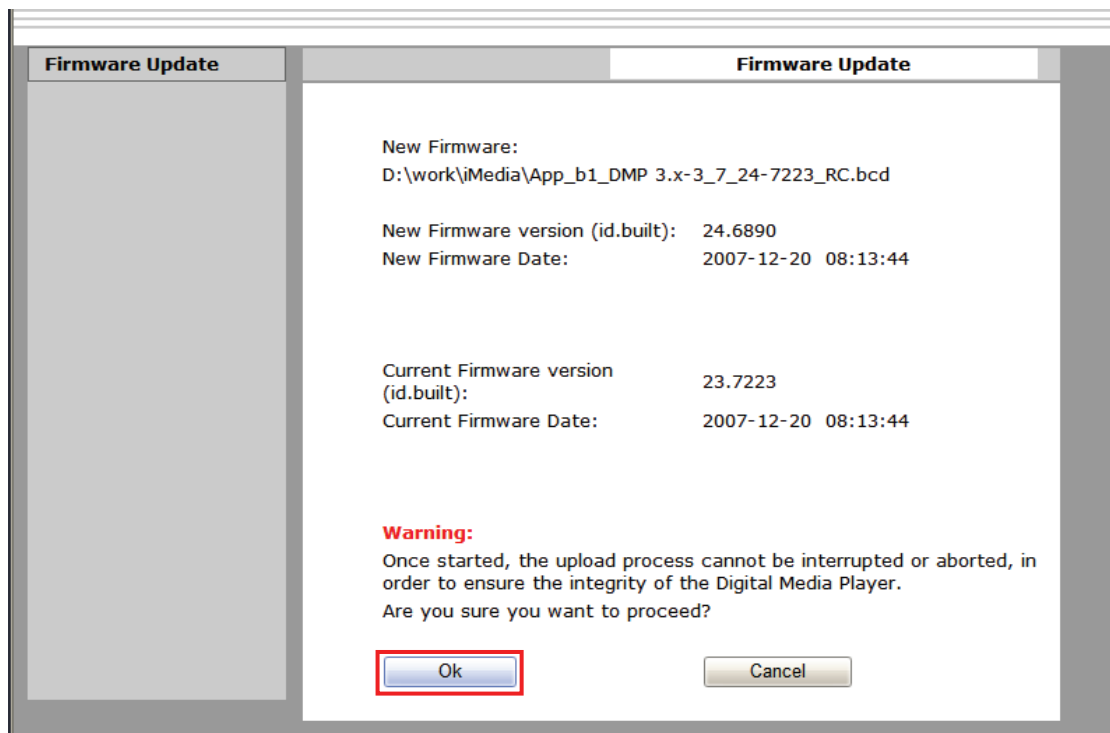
Firmware Update

Firmware Update

New Firmware:
D:\work\iMedia\App_b1_DMP 3.x-3_7_24-7223_RC.bcd

| | |
|---|---|
| New Firmware version (id.built): | 24.6890 |
| New Firmware Date: | 2007-12-20 08:13:44 |

| | |
|---|---|
| Current Firmware version (id.built): | 23.7223 |
| Current Firmware Date: | 2007-12-20 08:13:44 |

Warning:
Once started, the upload process cannot be interrupted or aborted, in order to ensure the integrity of the Digital Media Player.

Are you sure you want to proceed?

Ok

Cancel